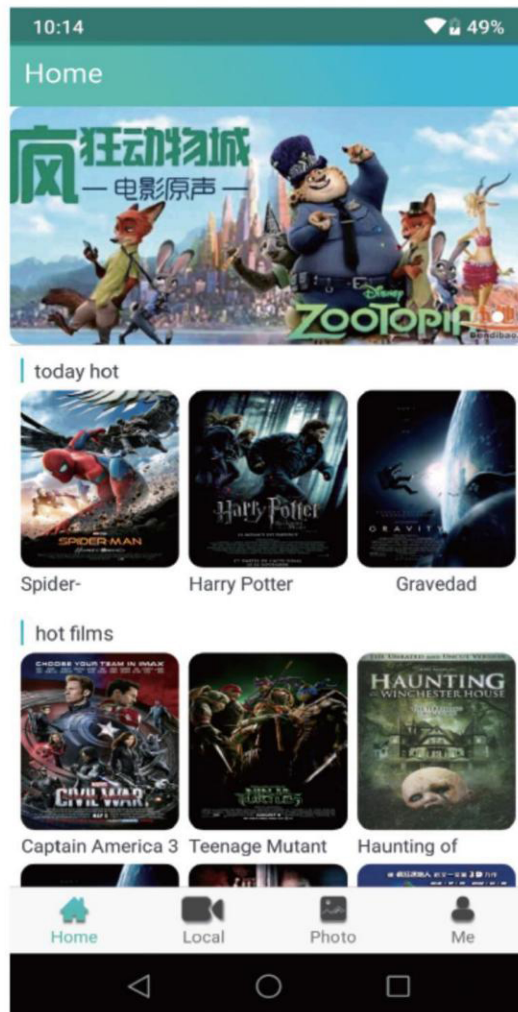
10:14
49%

Home

疯狂动物城
— 电影原声 —
Disney
ZOOTOPIA

today hot

SPIDER-MAN
Spider-

Harry Potter
Harry Potter

GRAVITY
Gravedad

hot films

CHOOSE YOUR TEAM IN IMAX
CIVIL WAR
Captain America 3

Teenage Mutant

HAUNTING IN WINCHESTER HOUSE
Haunting of

Home
Local
Photo
Me